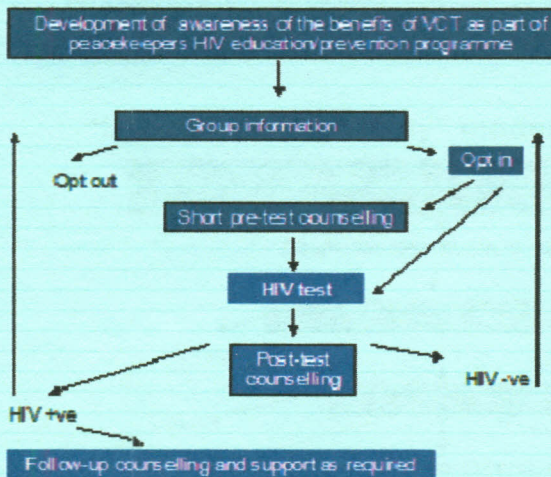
Development of awareness of the benefits of VCT as part of peacekeepers HIV education/prevention programme

Group information

Opt out

Opt in

Short pre-test counselling

HIV test

Post-test counselling

HIV -ve

HIV +ve

Follow-up counselling and support as required